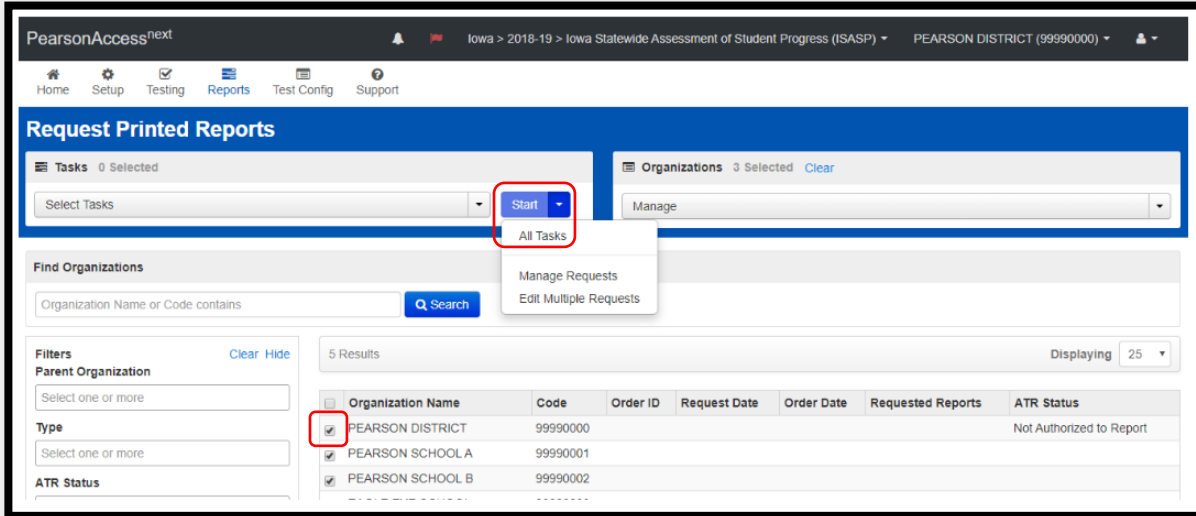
PearsonAccess$^{next}$

Iowa > 2018-19 > Iowa Statewide Assessment of Student Progress (ISASP)

PEARSON DISTRICT (99990000)

Home Setup Testing Reports Test Config Support

Request Printed Reports

Tasks 0 Selected

Select Tasks

Start

All Tasks

Manage Requests

Edit Multiple Requests

Organizations 3 Selected Clear

Manage

Find Organizations

Organization Name or Code contains

Search

Filters Clear Hide

Parent Organization

Select one or more

Type

Select one or more

ATR Status

5 Results

Displaying 25

| | Organization Name | Code | Order ID | Request Date | Order Date | Requested Reports | ATR Status |
|---|---|---|---|---|---|---|---|
| ☑ | PEARSON DISTRICT | 99990000 | | | | | Not Authorized to Report |
| ☑ | PEARSON SCHOOL A | 99990001 | | | | | |
| ☑ | PEARSON SCHOOL B | 99990002 | | | | | |
| | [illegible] | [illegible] | | | | | |